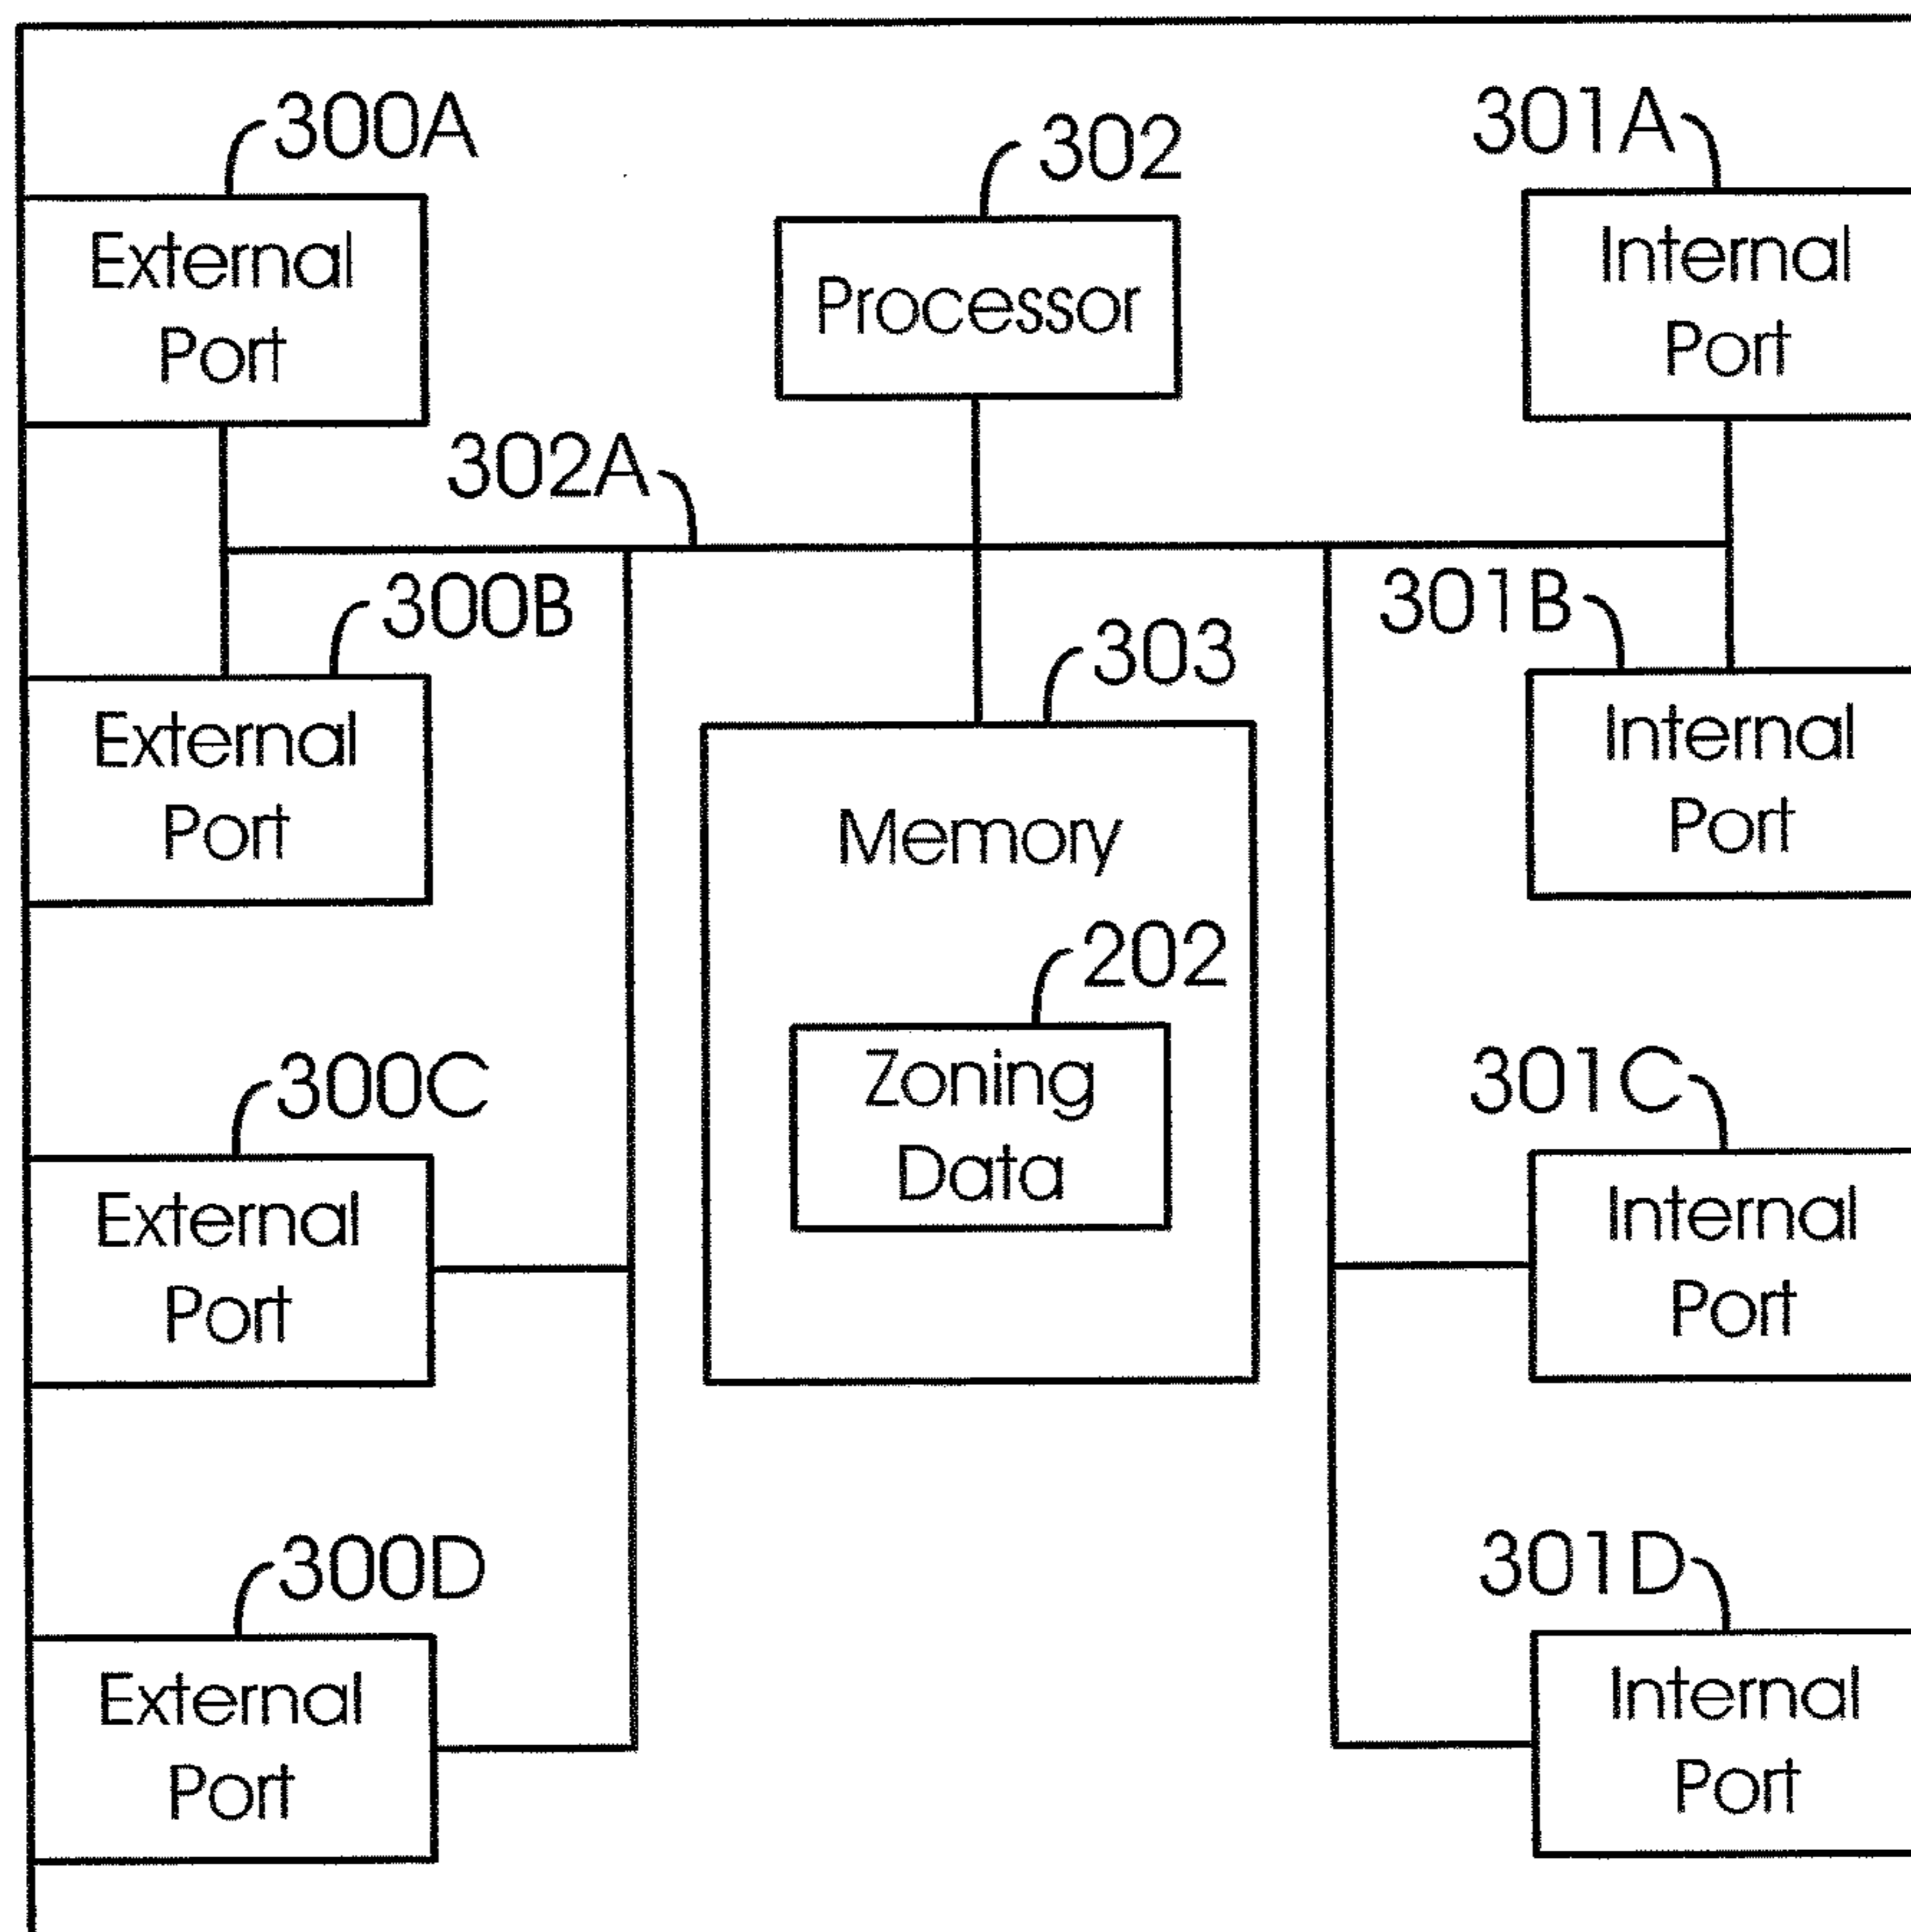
300A
External Port

302
Processor

301A
Internal Port

302A

300B
External Port

303
Memory

202
Zoning Data

301B
Internal Port

300C
External Port

301C
Internal Port

300D
External Port

301D
Internal Port